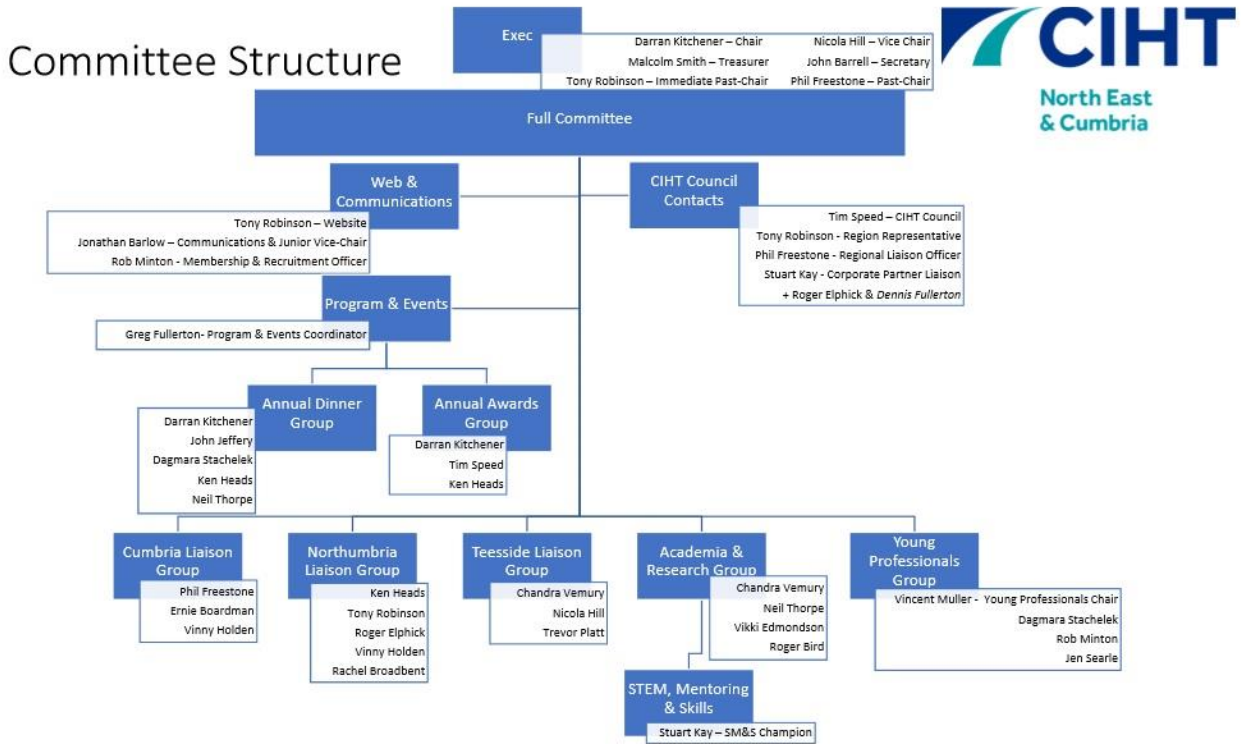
Committee Structure

Exec

Darran Kitchener – Chair
Nicola Hill – Vice Chair
Malcolm Smith – Treasurer
John Barrell – Secretary
Tony Robinson – Immediate Past-Chair
Phil Freestone – Past-Chair

CIHT
North East & Cumbria

Full Committee

Web & Communications

Tony Robinson – Website
Jonathan Barlow – Communications & Junior Vice-Chair
Rob Minton - Membership & Recruitment Officer

CIHT Council Contacts

Tim Speed – CIHT Council
Tony Robinson - Region Representative
Phil Freestone - Regional Liaison Officer
Stuart Kay - Corporate Partner Liaison
+ Roger Elphick & Dennis Fullerton

Program & Events

Greg Fullerton- Program & Events Coordinator

Annual Dinner Group

Darran Kitchener
John Jeffery
Dagmara Stachelek
Ken Heads
Neil Thorpe

Annual Awards Group

Darran Kitchener
Tim Speed
Ken Heads

Cumbria Liaison Group

Phil Freestone
Ernie Boardman
Vinny Holden

Northumbria Liaison Group

Ken Heads
Tony Robinson
Roger Elphick
Vinny Holden
Rachel Broadbent

Teesside Liaison Group

Chandra Vemury
Nicola Hill
Trevor Platt

Academia & Research Group

Chandra Vemury
Neil Thorpe
Vikki Edmondson
Roger Bird

Young Professionals Group

Vincent Muller - Young Professionals Chair
Dagmara Stachelek
Rob Minton
Jen Searle

STEM, Mentoring & Skills

Stuart Kay – SM&S Champion